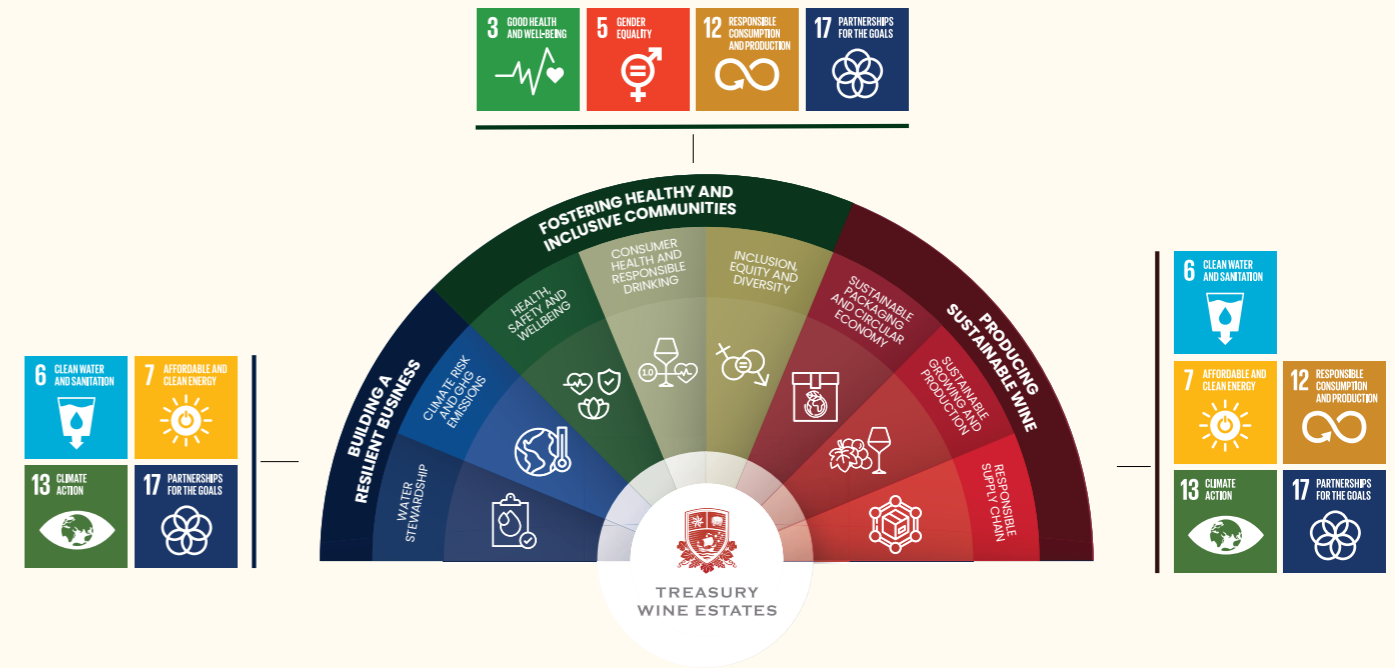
3 GOOD HEALTH AND WELL-BEING

5 GENDER EQUALITY

12 RESPONSIBLE CONSUMPTION AND PRODUCTION

17 PARTNERSHIPS FOR THE GOALS

FOSTERING HEALTHY AND INCLUSIVE COMMUNITIES

HEALTH, SAFETY AND WELLBEING

CONSUMER HEALTH AND RESPONSIBLE DRINKING

1.0

INCLUSION, EQUITY AND DIVERSITY

BUILDING A RESILIENT BUSINESS

CLIMATE RISK AND GHG EMISSIONS

WATER STEWARDSHIP

PRODUCING SUSTAINABLE WINE

SUSTAINABLE PACKAGING AND CIRCULAR ECONOMY

SUSTAINABLE GROWING AND PRODUCTION

RESPONSIBLE SUPPLY CHAIN

TREASURY WINE ESTATES

6 CLEAN WATER AND SANITATION

7 AFFORDABLE AND CLEAN ENERGY

13 CLIMATE ACTION

17 PARTNERSHIPS FOR THE GOALS

6 CLEAN WATER AND SANITATION

7 AFFORDABLE AND CLEAN ENERGY

12 RESPONSIBLE CONSUMPTION AND PRODUCTION

13 CLIMATE ACTION

17 PARTNERSHIPS FOR THE GOALS